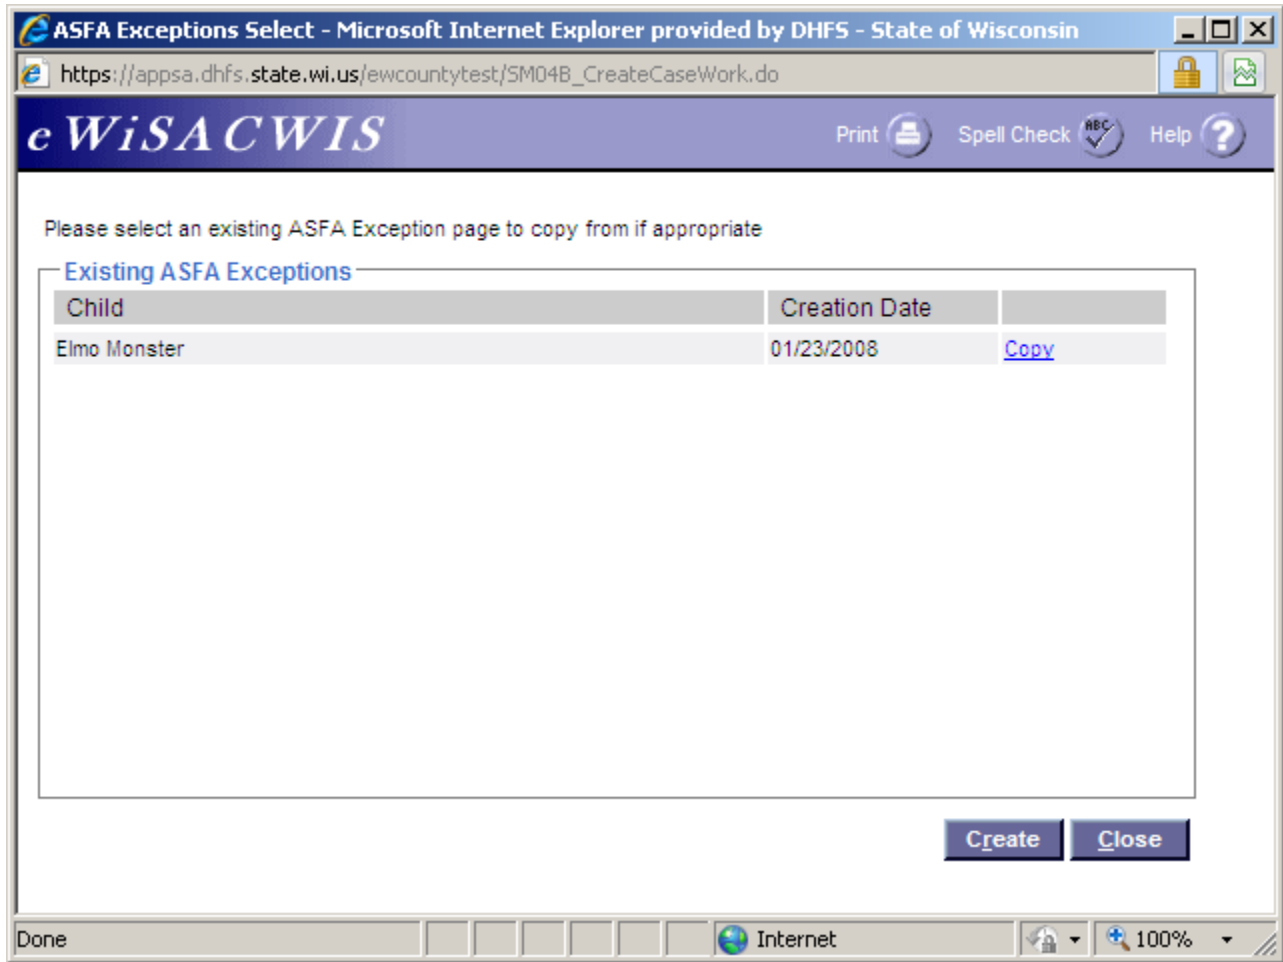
ASFA Exceptions Select - Microsoft Internet Explorer provided by DHFS - State of Wisconsin

https://appsa.dhfs.state.wi.us/ewcountytest/SM04B_CreateCaseWork.do

eWiSACWIS

Print Spell Check Help

Please select an existing ASFA Exception page to copy from if appropriate

Existing ASFA Exceptions

| Child | Creation Date | |
|---|---|---|
| Elmo Monster | 01/23/2008 | Copy |

Create Close

Done Internet 100%